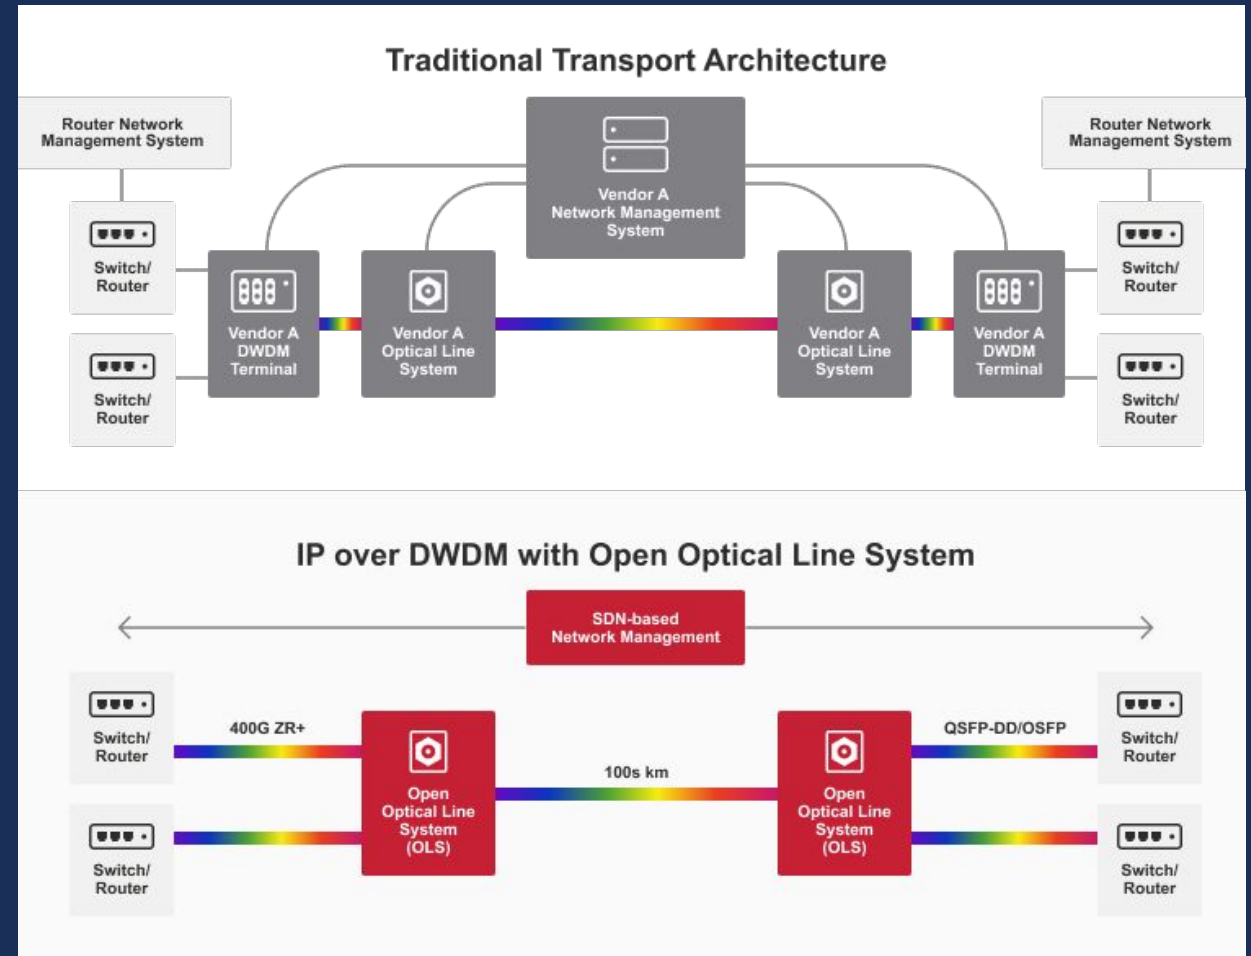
Traditional Transport Architecture

Router Network Management System

Vendor A Network Management System

Router Network Management System

Switch/ Router

Switch/ Router

Vendor A DWDM Terminal

Vendor A Optical Line System

Vendor A Optical Line System

Vendor A DWDM Terminal

Switch/ Router

Switch/ Router

IP over DWDM with Open Optical Line System

SDN-based Network Management

Switch/ Router

Switch/ Router

400G ZR+

Open Optical Line System (OLS)

100s km

Open Optical Line System (OLS)

QSFP-DD/OSFP

Switch/ Router

Switch/ Router